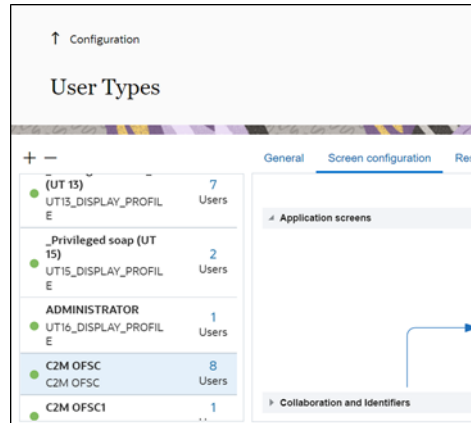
↑ Configuration

User Types

+ −

General Screen configuration Re

(UT 13)
UT13_DISPLAY_PROFILE
7 Users

_Privileged soap (UT 15)
UT15_DISPLAY_PROFILE
2 Users

ADMINISTRATOR
UT16_DISPLAY_PROFILE
1 Users

C2M OFSC
C2M OFSC
8 Users

C2M OFSC1
1

◢ Application screens

▸ Collaboration and Identifiers